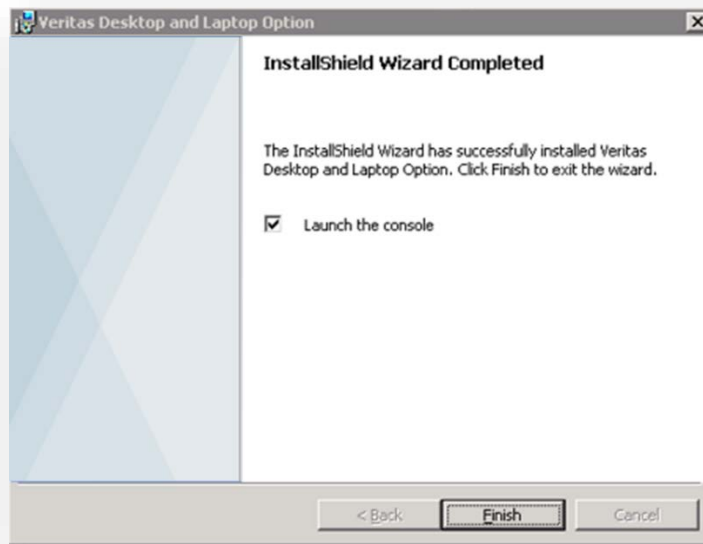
Veritas Desktop and Laptop Option

InstallShield Wizard Completed

The InstallShield Wizard has successfully installed Veritas Desktop and Laptop Option. Click Finish to exit the wizard.

☑ Launch the console

< Back

Finish

Cancel